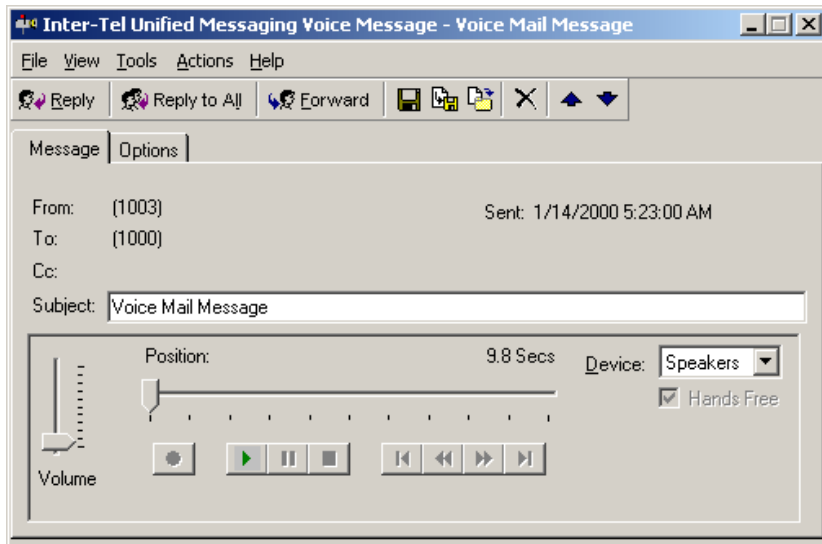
Inter-Tel Unified Messaging Voice Message - Voice Mail Message

File View Tools Actions Help

Reply Reply to All Forward

Message Options

From: (1003)

To: (1000)

Cc:

Sent: 1/14/2000 5:23:00 AM

Subject: Voice Mail Message

Position:

9.8 Secs

Device: Speakers

Hands Free

Volume